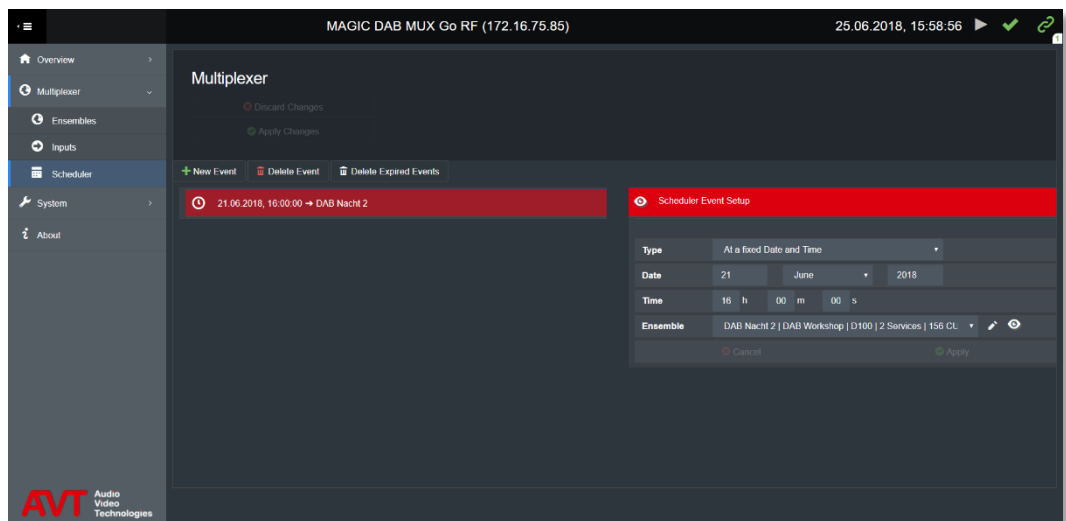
MAGIC DAB MUX Go RF (172.16.75.85)

25.06.2018, 15:58:56

1

Overview

Multiplexer

Ensembles

Inputs

Scheduler

System

About

AVT Audio Video Technologies

Multiplexer

Discard Changes

Apply Changes

New Event

Delete Event

Delete Expired Events

21.06.2018, 16:00:00 → DAB Nacht 2

Scheduler Event Setup

| | |
|---|---|
| Type | At a fixed Date and Time |
| Date | 21 June 2018 |
| Time | 16 h 00 m 00 s |
| Ensemble | DAB Nacht 2 \| DAB Workshop \| D100 \| 2 Services \| 156 CU |

Cancel

Apply